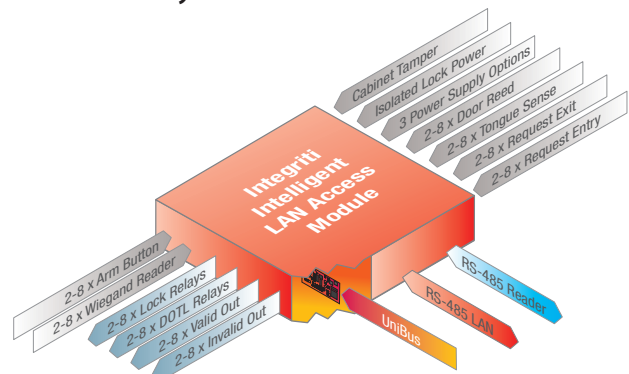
Cabinet Tamper
Isolated Lock Power
3 Power Supply Options
2-8 x Door Reed
2-8 x Tongue Sense
2-8 x Request Exit
2-8 x Request Entry

Integriti Intelligent LAN Access Module

2-8 x Arm Button
2-8 x Wiegand Reader
2-8 x Lock Relays
2-8 x DOTL Relays
2-8 x Valid Out
2-8 x Invalid Out

UniBus
RS-485 LAN
RS-485 Reader